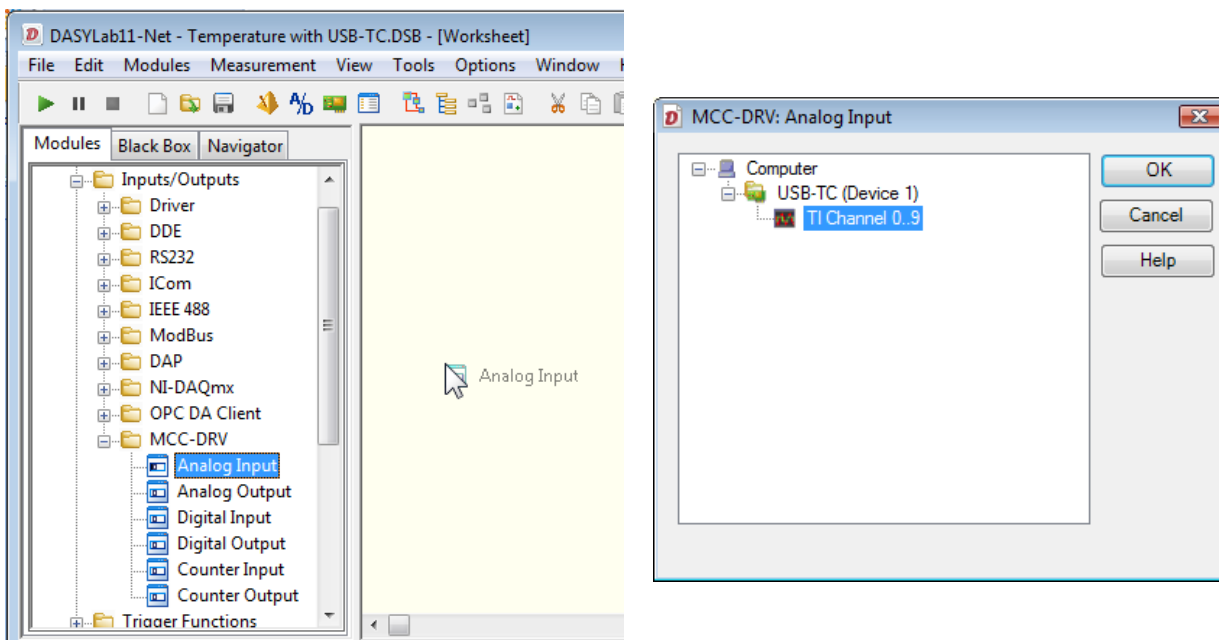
DASYLab11-Net - Temperature with USB-TC.DSB - [Worksheet]

File Edit Modules Measurement View Tools Options Window

Modules Black Box Navigator

Inputs/Outputs
Driver
DDE
RS232
ICom
IEEE 488
ModBus
DAP
NI-DAQmx
OPC DA Client
MCC-DRV
Analog Input
Analog Output
Digital Input
Digital Output
Counter Input
Counter Output
Trigger Functions

Analog Input

MCC-DRV: Analog Input

Computer
USB-TC (Device 1)
TI Channel 0..9

OK
Cancel
Help